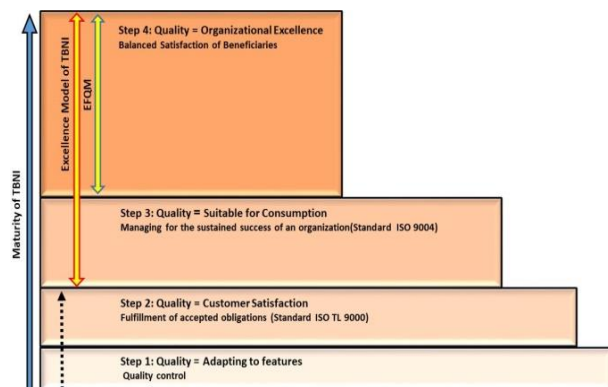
Maturity of TBNI

Excellence Model of TBNI

EFQM

Step 4: Quality = Organizational Excellence
Balanced Satisfaction of Beneficiaries

Step 3: Quality = Suitable for Consumption
Managing for the sustained success of an organization(Standard ISO 9004)

Step 2: Quality = Customer Satisfaction
Fulfillment of accepted obligations (Standard ISO TL 9000)

Step 1: Quality = Adapting to features
Quality control